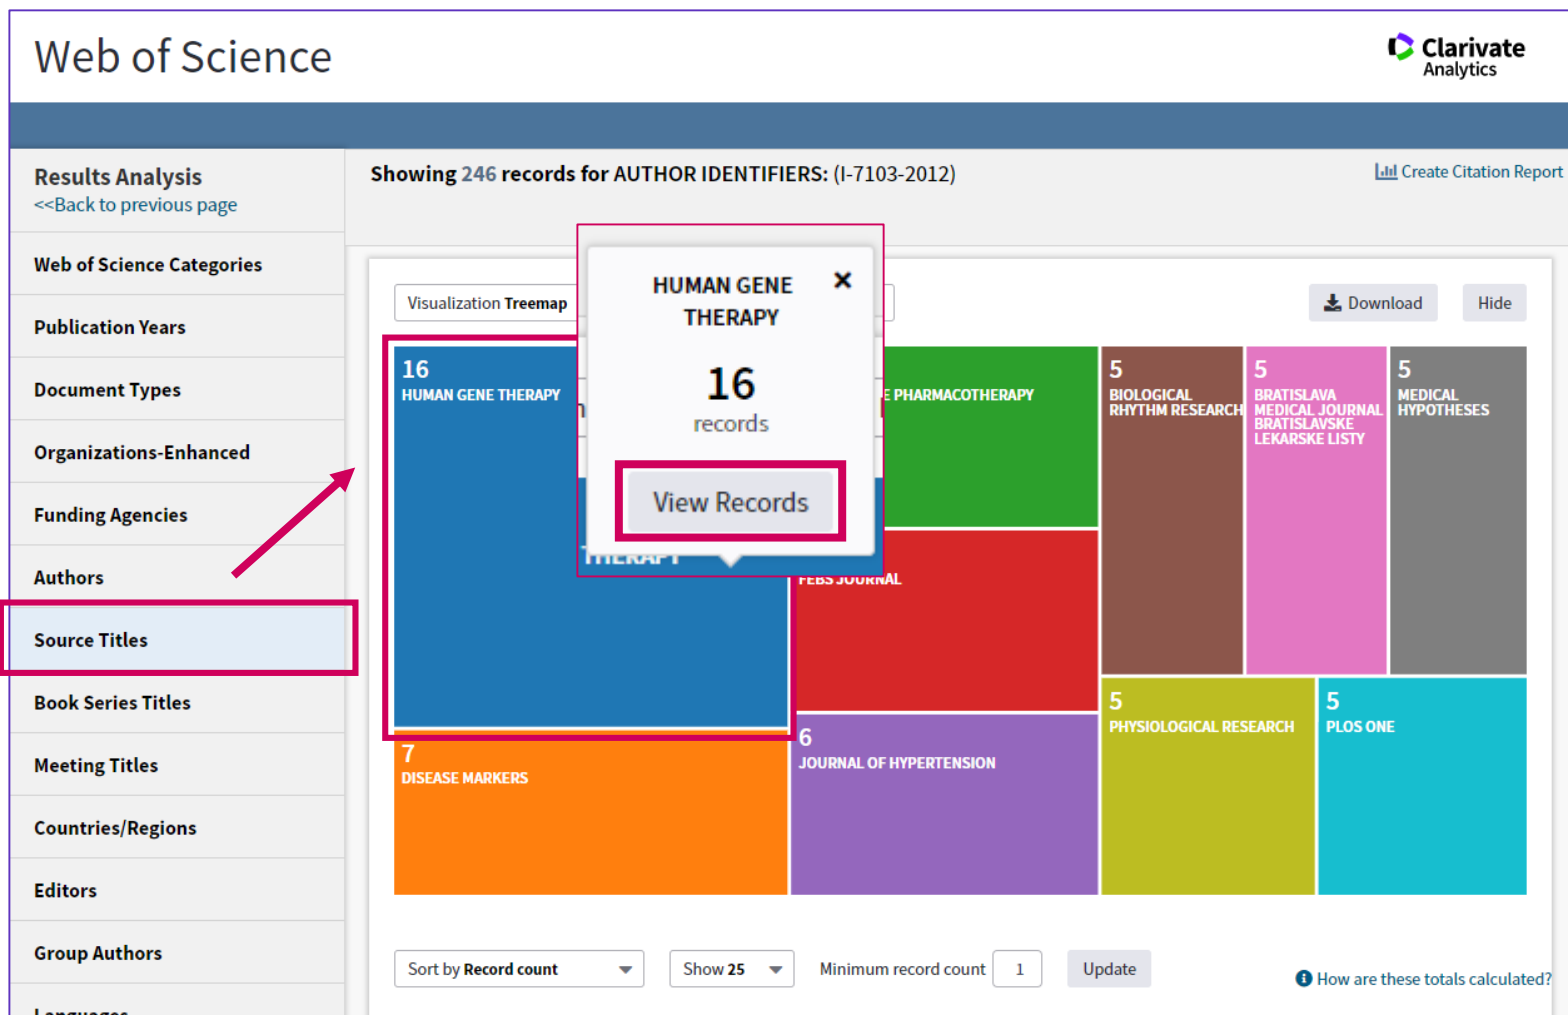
Web of Science

Clarivate Analytics

Results Analysis
<<Back to previous page

Web of Science Categories

Publication Years

Document Types

Organizations-Enhanced

Funding Agencies

Authors

Source Titles

Book Series Titles

Meeting Titles

Countries/Regions

Editors

Group Authors

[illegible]

Showing 246 records for AUTHOR IDENTIFIERS: (I-7103-2012)

Create Citation Report

Visualization Treemap

Download

Hide

HUMAN GENE THERAPY

16
records

View Records

16
HUMAN GENE THERAPY

THERAPY

E PHARMACOTHERAPY

FEBS JOURNAL

5
BIOLOGICAL RHYTHM RESEARCH

5
BRATISLAVA MEDICAL JOURNAL BRATISLAVSKE LEKARSKE LISTY

5
MEDICAL HYPOTHESES

7
DISEASE MARKERS

6
JOURNAL OF HYPERTENSION

5
PHYSIOLOGICAL RESEARCH

5
PLOS ONE

Sort by Record count

Show 25

Minimum record count 1

Update

How are these totals calculated?